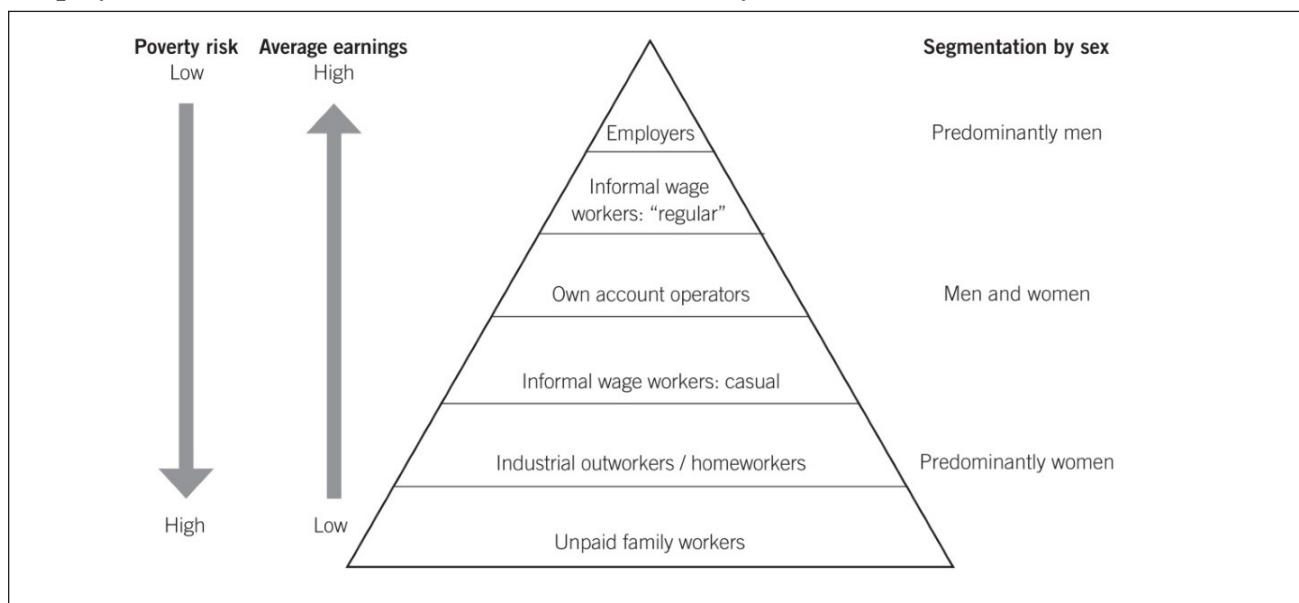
Poverty risk
Low

Average earnings
High

Segmentation by sex

Employers

Predominantly men

Informal wage workers: “regular”

Own account operators

Men and women

Informal wage workers: casual

Industrial outworkers / homeworkers

Predominantly women

High

Low

Unpaid family workers